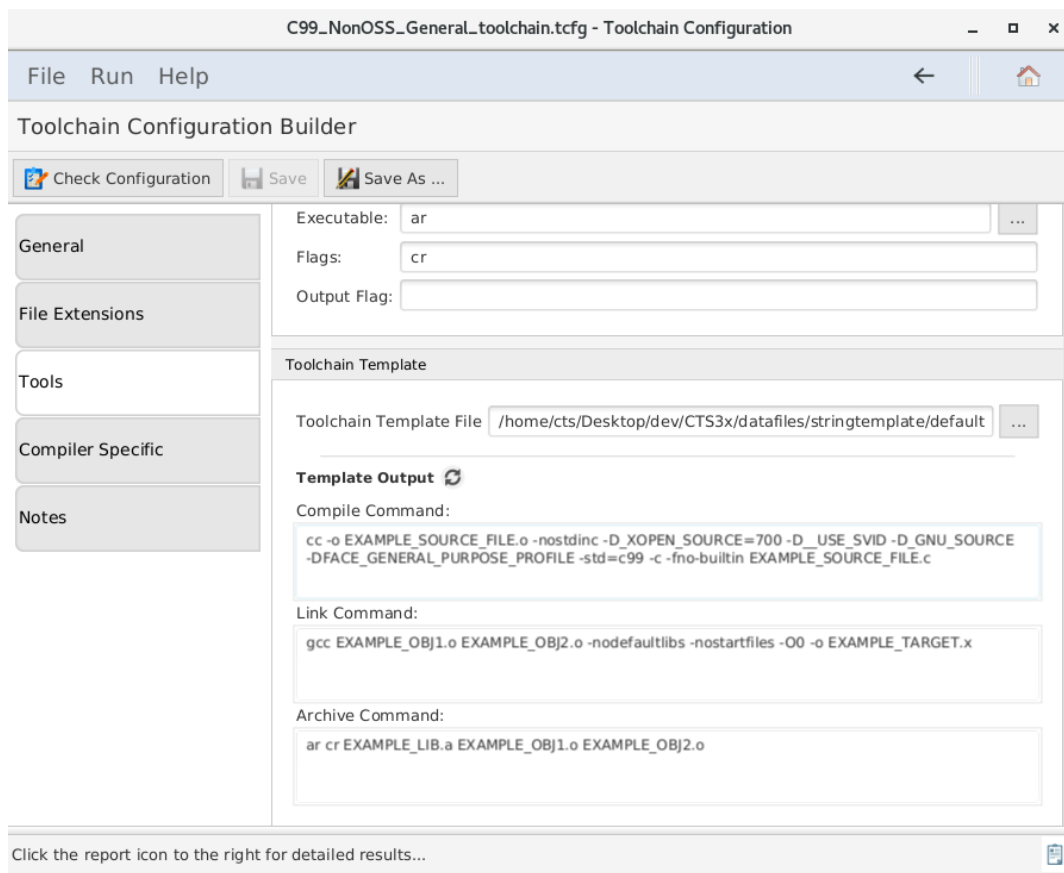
C99_NonOSS_General_toolchain.tcfg - Toolchain Configuration

File Run Help

Toolchain Configuration Builder

Check Configuration Save Save As ...

General

File Extensions

Tools

Compiler Specific

Notes

Executable: ar ...

Flags: cr

Output Flag:

Toolchain Template

Toolchain Template File /home/cts/Desktop/dev/CTS3x/datafiles/stringtemplate/default ...

Template Output

Compile Command:

cc -o EXAMPLE_SOURCE_FILE.o -nostdinc -D_XOPEN_SOURCE=700 -D__USE_SVID -D_GNU_SOURCE -DFACE_GENERAL_PURPOSE_PROFILE -std=c99 -c -fno-builtin EXAMPLE_SOURCE_FILE.c

Link Command:

gcc EXAMPLE_OBJ1.o EXAMPLE_OBJ2.o -nodefaultlibs -nostartfiles -O0 -o EXAMPLE_TARGET.x

Archive Command:

ar cr EXAMPLE_LIB.a EXAMPLE_OBJ1.o EXAMPLE_OBJ2.o

Click the report icon to the right for detailed results...